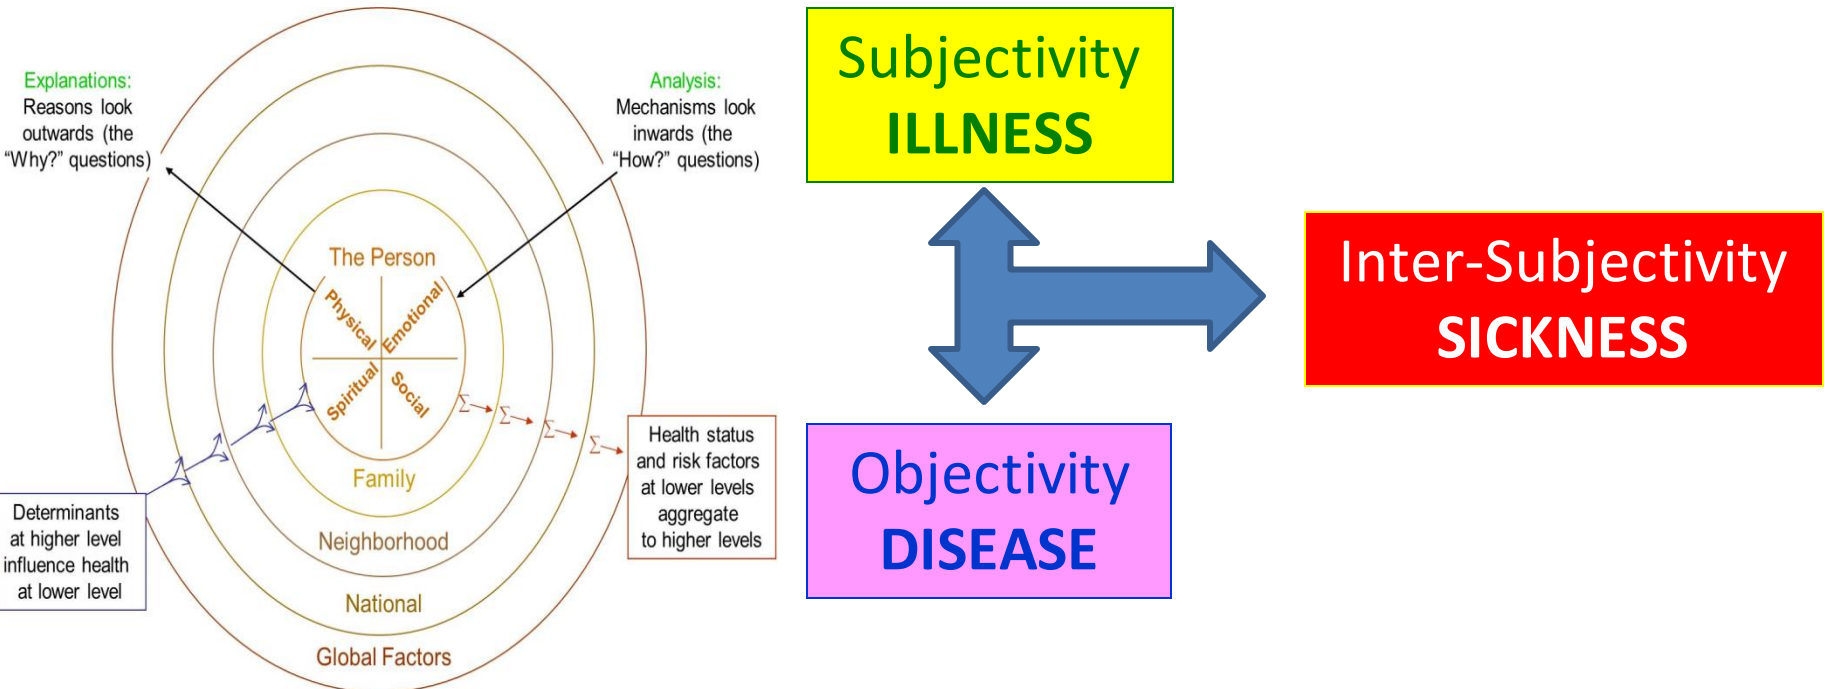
Explanations:
Reasons look outwards (the "Why?" questions)

Analysis:
Mechanisms look inwards (the "How?" questions)

The Person

Physical

Emotional

Spiritual

Social

Family

Neighborhood

National

Global Factors

Determinants at higher level influence health at lower level

$\Sigma$ $\Sigma$ $\Sigma$ $\Sigma$

Health status and risk factors at lower levels aggregate to higher levels

Subjectivity
ILLNESS

Inter-Subjectivity
SICKNESS

Objectivity
DISEASE